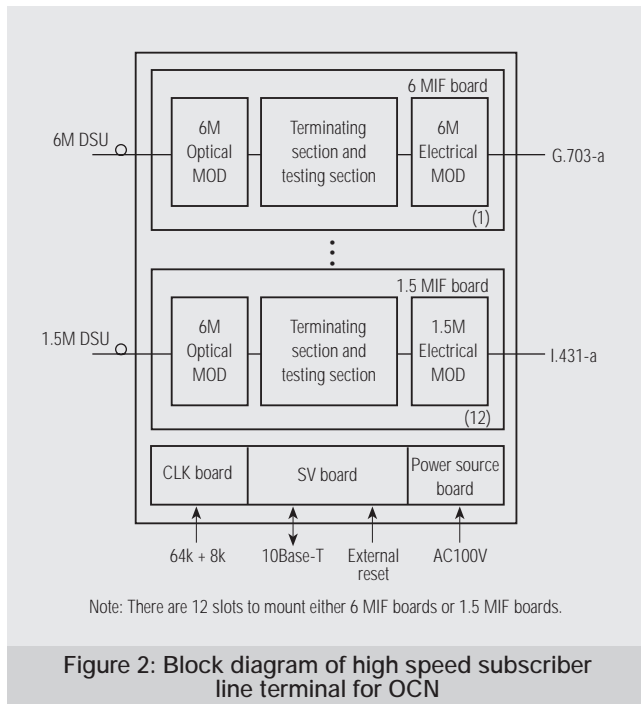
6 MIF board

6M DSU

6M Optical MOD

Terminating section and testing section

6M Electrical MOD

G.703-a

(1)

1.5 MIF board

1.5M DSU

6M Optical MOD

Terminating section and testing section

1.5M Electrical MOD

I.431-a

(12)

CLK board

SV board

Power source board

64k + 8k

10Base-T

External reset

AC100V

Note: There are 12 slots to mount either 6 MIF boards or 1.5 MIF boards.

Figure 2: Block diagram of high speed subscriber line terminal for OCN